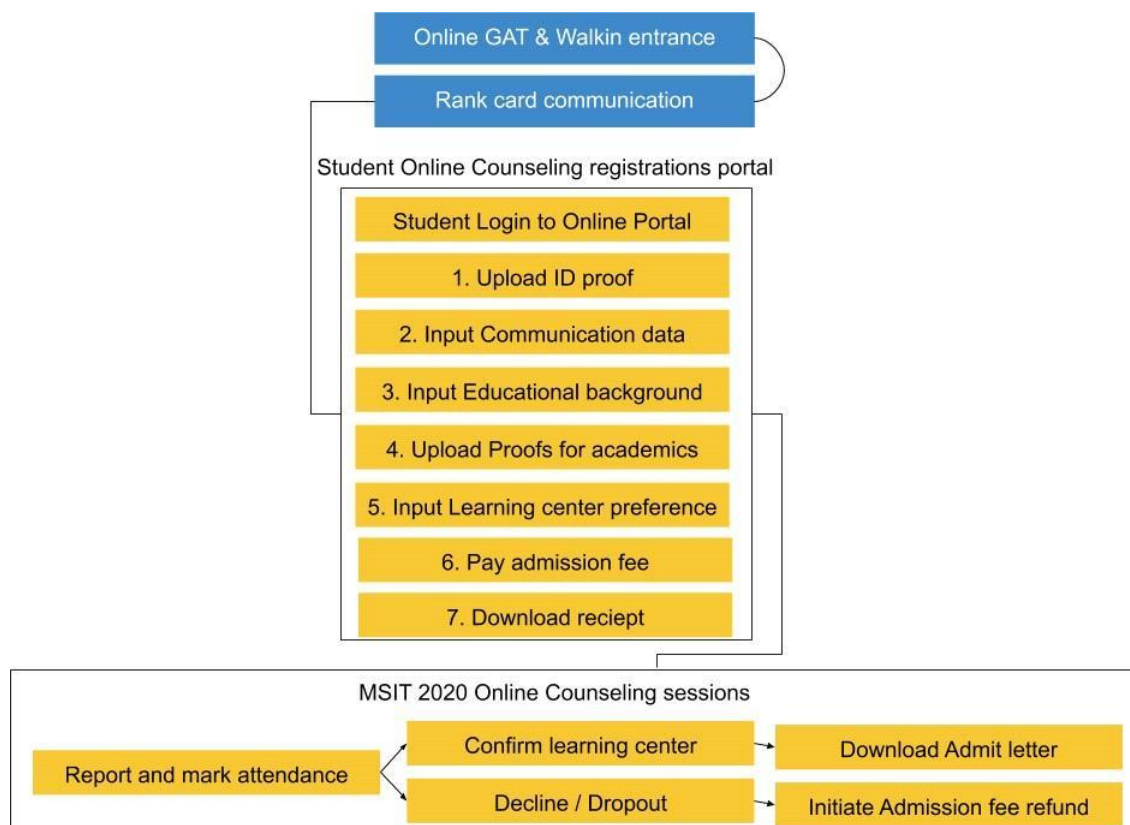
Online GAT & Walkin entrance

Rank card communication

Student Online Counseling registrations portal

Student Login to Online Portal

1. Upload ID proof

2. Input Communication data

3. Input Educational background

4. Upload Proofs for academics

5. Input Learning center preference

6. Pay admission fee

7. Download reciept

MSIT 2020 Online Counseling sessions

Report and mark attendance

Confirm learning center

Download Admit letter

Decline / Dropout

Initiate Admission fee refund